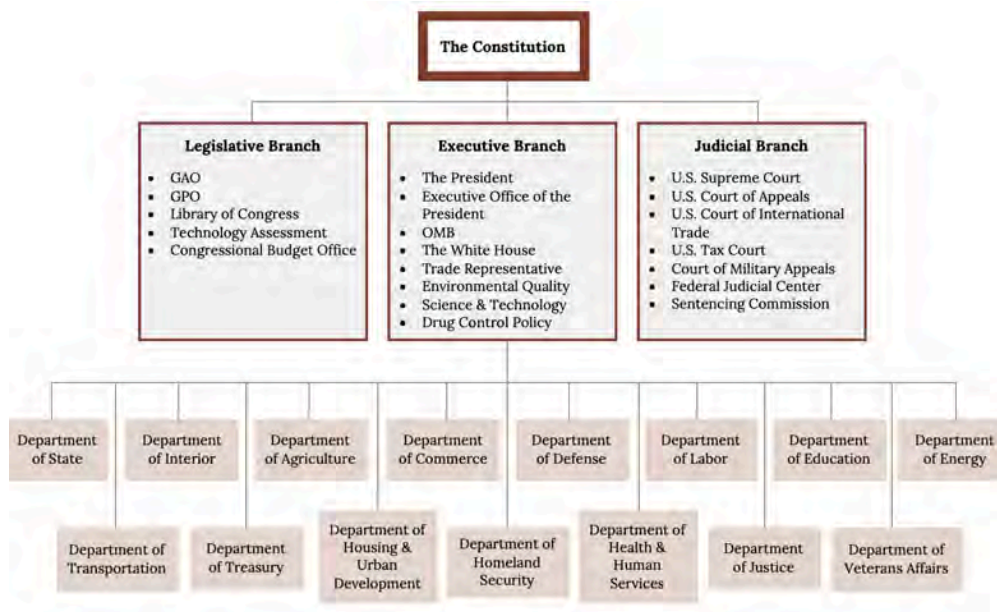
The Constitution

Legislative Branch
- GAO
- GPO
- Library of Congress
- Technology Assessment
- Congressional Budget Office

Executive Branch
- The President
- Executive Office of the President
- OMB
- The White House
- Trade Representative
- Environmental Quality
- Science & Technology
- Drug Control Policy

Judicial Branch
- U.S. Supreme Court
- U.S. Court of Appeals
- U.S. Court of International Trade
- U.S. Tax Court
- Court of Military Appeals
- Federal Judicial Center
- Sentencing Commission

Department of State

Department of Interior

Department of Agriculture

Department of Commerce

Department of Defense

Department of Labor

Department of Education

Department of Energy

Department of Transportation

Department of Treasury

Department of Housing & Urban Development

Department of Homeland Security

Department of Health & Human Services

Department of Justice

Department of Veterans Affairs